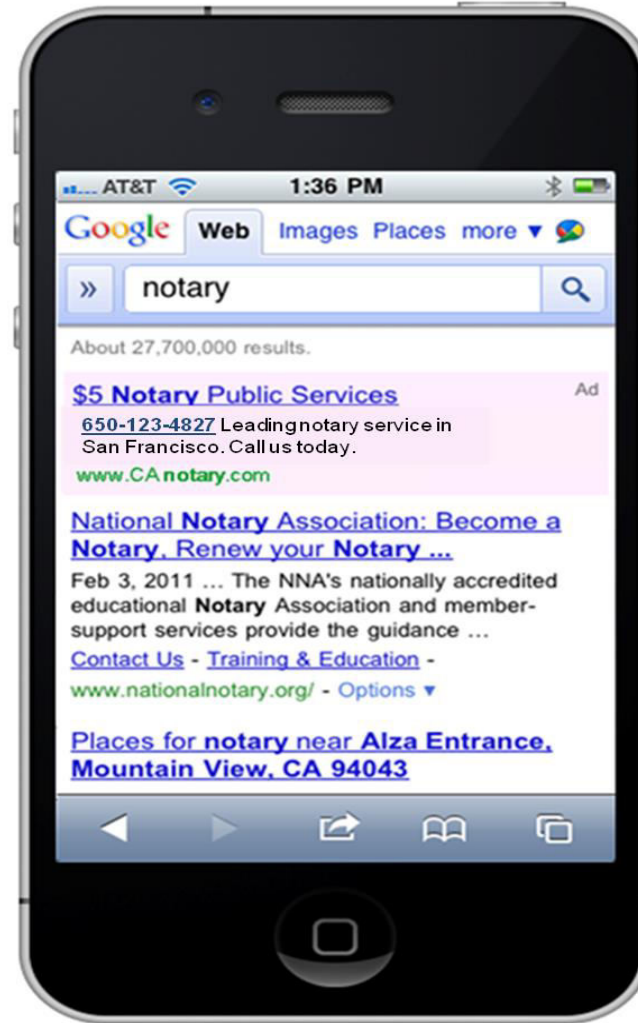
AT&T 1:36 PM

Google Web Images Places more ▼

» notary

About 27,700,000 results.

$5 Notary Public Services Ad
650-123-4827 Leadingnotary service in San Francisco. Call us today.
www.CAnotary.com

National Notary Association: Become a Notary, Renew your Notary ...
Feb 3, 2011 ... The NNA's nationally accredited educational Notary Association and member-support services provide the guidance ...
Contact Us - Training & Education -
www.nationalnotary.org/ - Options ▼

Places for notary near Alza Entrance, Mountain View, CA 94043